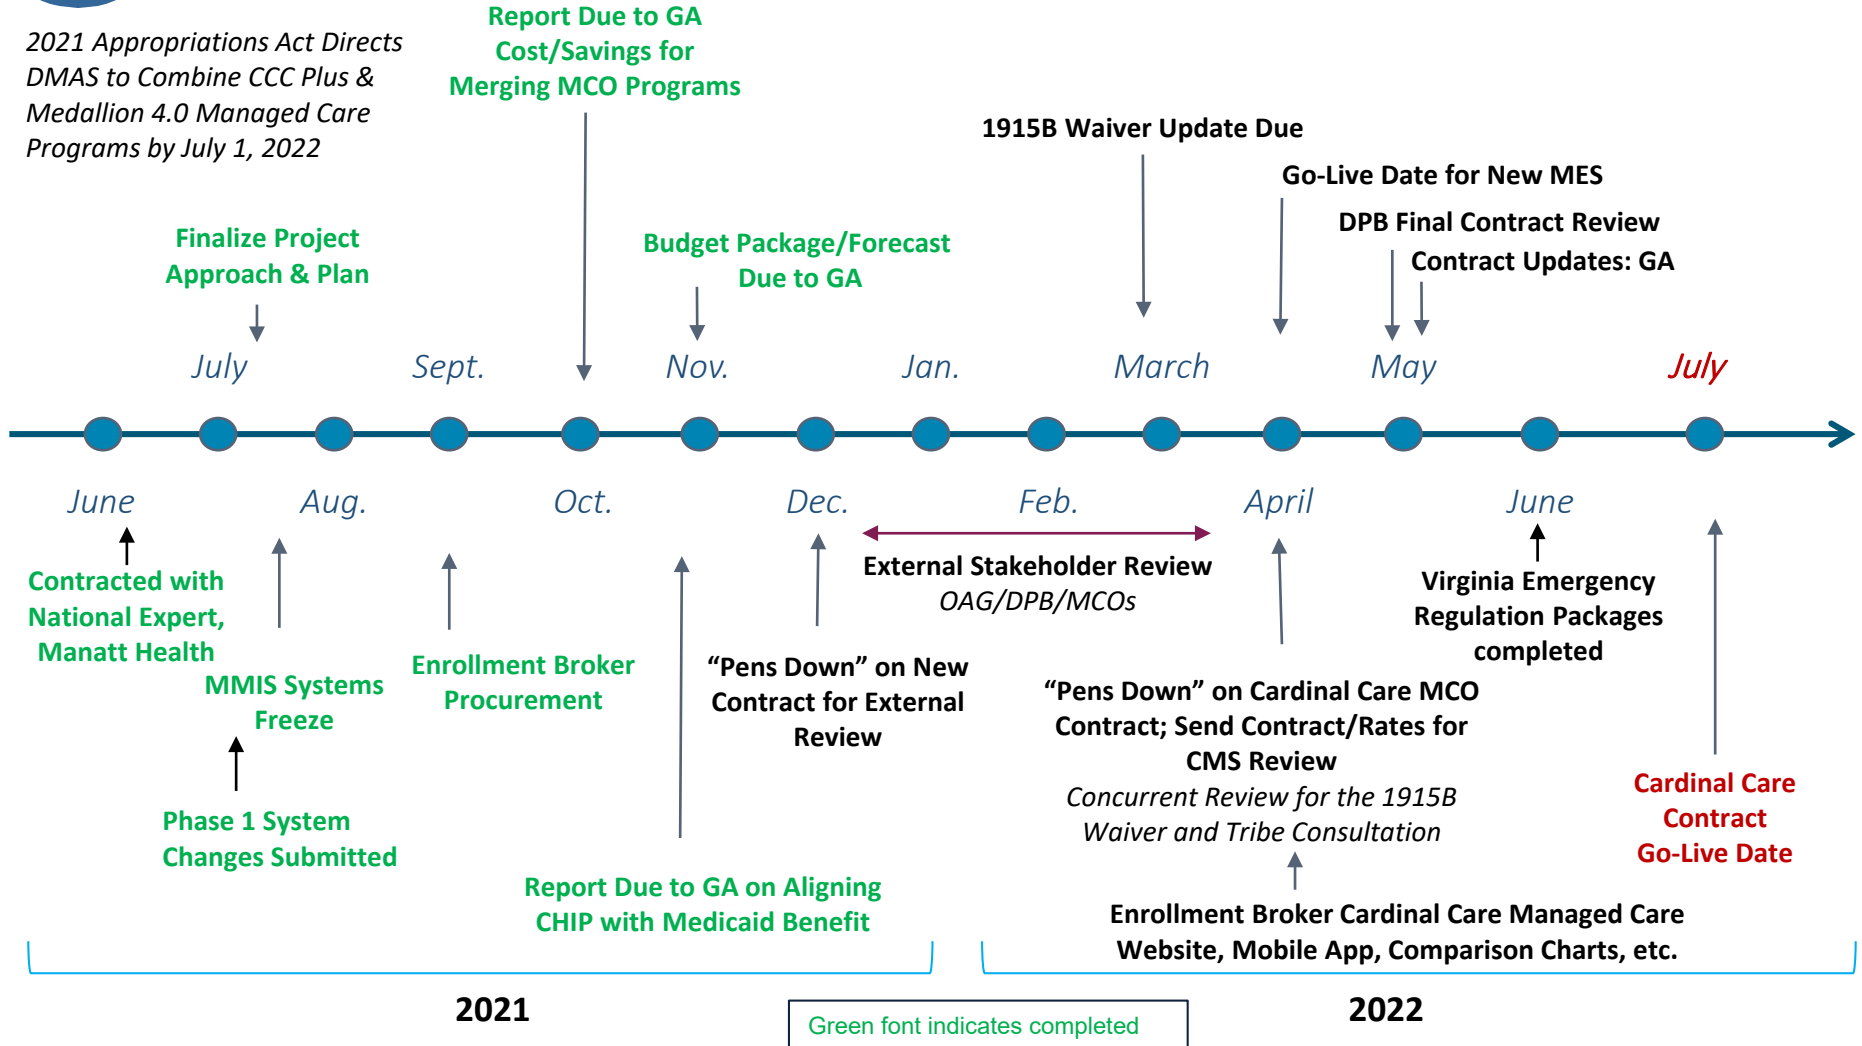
2021 Appropriations Act Directs DMAS to Combine CCC Plus & Medallion 4.0 Managed Care Programs by July 1, 2022

Report Due to GA Cost/Savings for Merging MCO Programs

1915B Waiver Update Due

Go-Live Date for New MES

DPB Final Contract Review

Contract Updates: GA

Finalize Project Approach & Plan

Budget Package/Forecast Due to GA

July

Sept.

Nov.

Jan.

March

May

July

June

Aug.

Oct.

Dec.

Feb.

April

June

External Stakeholder Review
OAG/DPB/MCOs

Contracted with National Expert, Manatt Health

MMIS Systems Freeze

Enrollment Broker Procurement

"Pens Down" on New Contract for External Review

Virginia Emergency Regulation Packages completed

"Pens Down" on Cardinal Care MCO Contract; Send Contract/Rates for CMS Review
Concurrent Review for the 1915B Waiver and Tribe Consultation

Phase 1 System Changes Submitted

Cardinal Care Contract Go-Live Date

Report Due to GA on Aligning CHIP with Medicaid Benefit

Enrollment Broker Cardinal Care Managed Care Website, Mobile App, Comparison Charts, etc.

2021

Green font indicates completed

2022